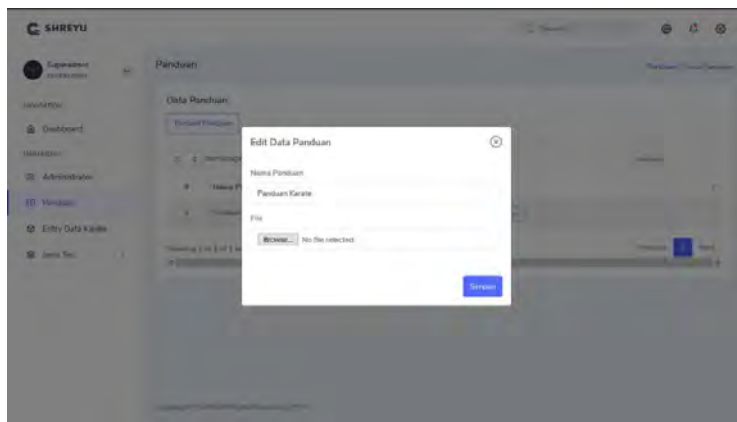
SHREYU

Superadmin

NAVIGATION

Dashboard

Administrator

Panduan

Entry Data Karate

Jenis Tes

Panduan

Data Panduan

Tambah Panduan

Showing 1 to 1 of 1

Previous 1 Next

Edit Data Panduan

Nama Panduan

Panduan Karate

File

Browse... No file selected.

Simpan